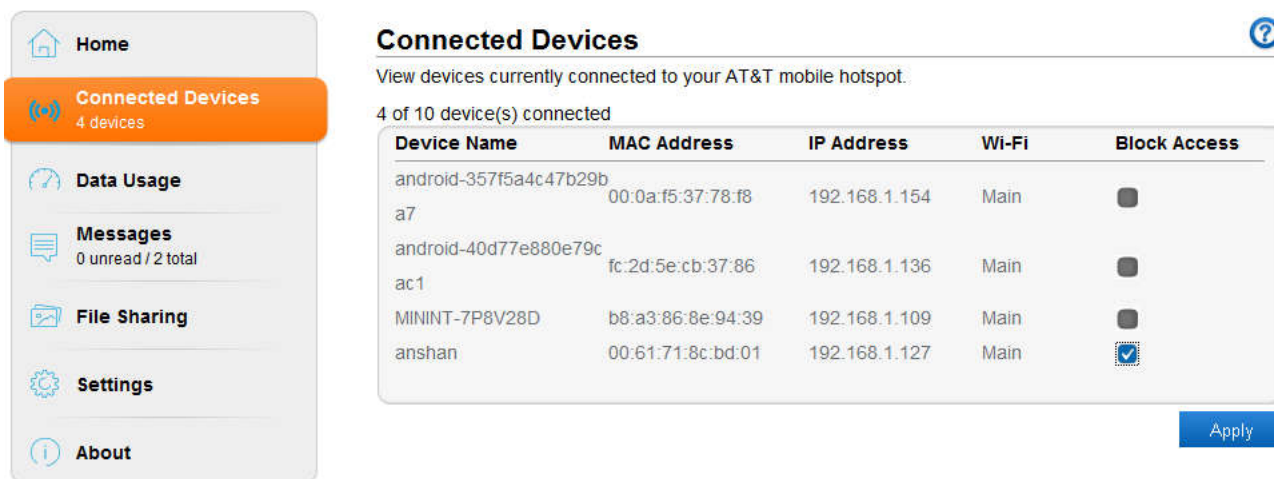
Home

Connected Devices
4 devices

Data Usage

Messages
0 unread / 2 total

File Sharing

Settings

About

Connected Devices

?

View devices currently connected to your AT&T mobile hotspot.

4 of 10 device(s) connected

| Device Name | MAC Address | IP Address | Wi-Fi | Block Access |
|---|---|---|---|---|
| android-357f5a4c47b29ba7 | 00:0a:f5:37:78:f8 | 192.168.1.154 | Main | |
| android-40d77e880e79cac1 | fc:2d:5e:cb:37:86 | 192.168.1.136 | Main | |
| MININT-7P8V28D | b8:a3:86:8e:94:39 | 192.168.1.109 | Main | |
| anshan | 00:61:71:8c:bd:01 | 192.168.1.127 | Main | ☑ |

Apply